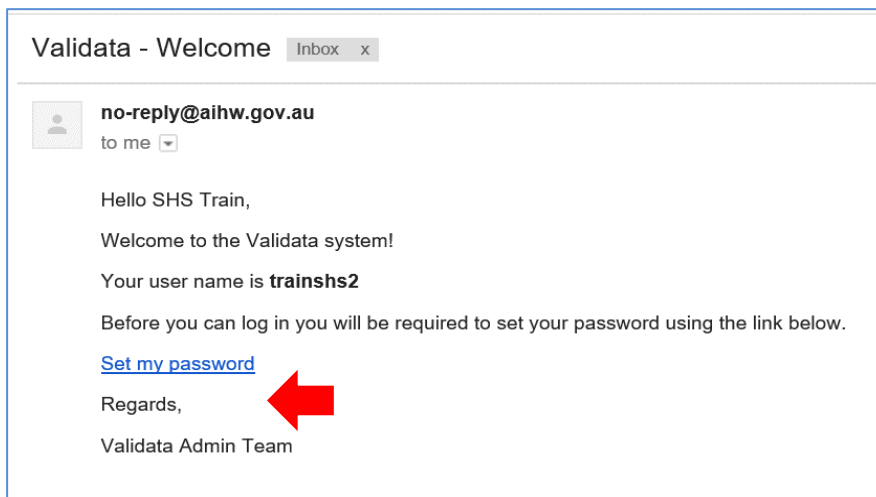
Validata - Welcome Inbox x

no-reply@aihw.gov.au
to me

Hello SHS Train,

Welcome to the Validata system!

Your user name is **trainshs2**

Before you can log in you will be required to set your password using the link below.

Set my password

Regards,

Validata Admin Team